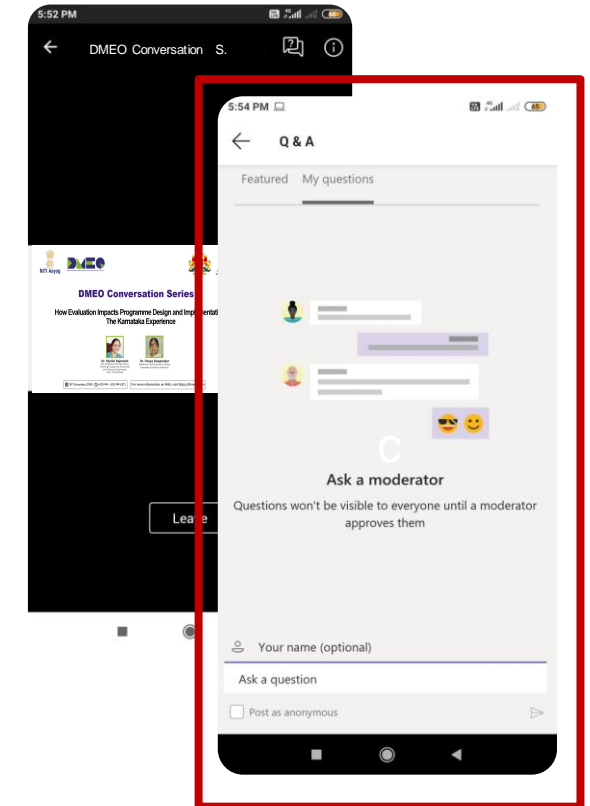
5:52 PM

DMEO Conversation S.

NITI Aayog DMEO

DMEO Conversation Series

How Evaluation Impacts Programme Design and Implementati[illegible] The Karnataka Experience

Dr. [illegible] Dr. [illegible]

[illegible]

Lea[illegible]

5:54 PM

65

Q & A

Featured My questions

Ask a moderator

Questions won't be visible to everyone until a moderator approves them

Your name (optional)

Ask a question

Post as anonymous